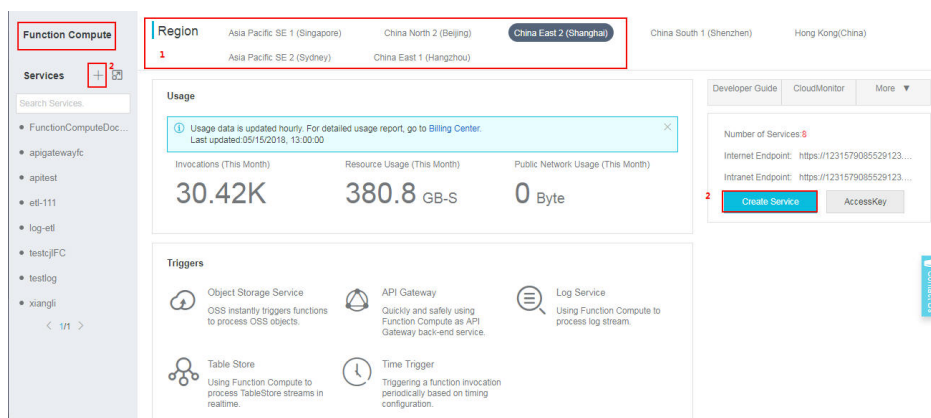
Function Compute

Services + 2

Search Services

• FunctionComputeDoc...
• apigatewayfc
• apitest
• etl-111
• log-etl
• testcjlFC
• testlog
• xiangli

< 1/1 >

Region Asia Pacific SE 1 (Singapore) China North 2 (Beijing) China East 2 (Shanghai) China South 1 (Shenzhen) Hong Kong(China)
1 Asia Pacific SE 2 (Sydney) China East 1 (Hangzhou)

Usage

Usage data is updated hourly. For detailed usage report, go to Billing Center.
Last updated:05/15/2018, 13:00:00

Invocations (This Month)
30.42K

Resource Usage (This Month)
380.8 GB-S

Public Network Usage (This Month)
0 Byte

Developer Guide CloudMonitor More ▼

Number of Services:8
Internet Endpoint: https://1231579085529123....
Intranet Endpoint: https://1231579085529123....

2 Create Service AccessKey

Triggers

Object Storage Service
OSS instantly triggers functions to process OSS objects.

API Gateway
Quickly and safely using Function Compute as API Gateway back-end service.

Log Service
Using Function Compute to process log stream.

Table Store
Using Function Compute to process TableStore streams in realtime.

Time Trigger
Triggering a function invocation periodically based on timing configuration.